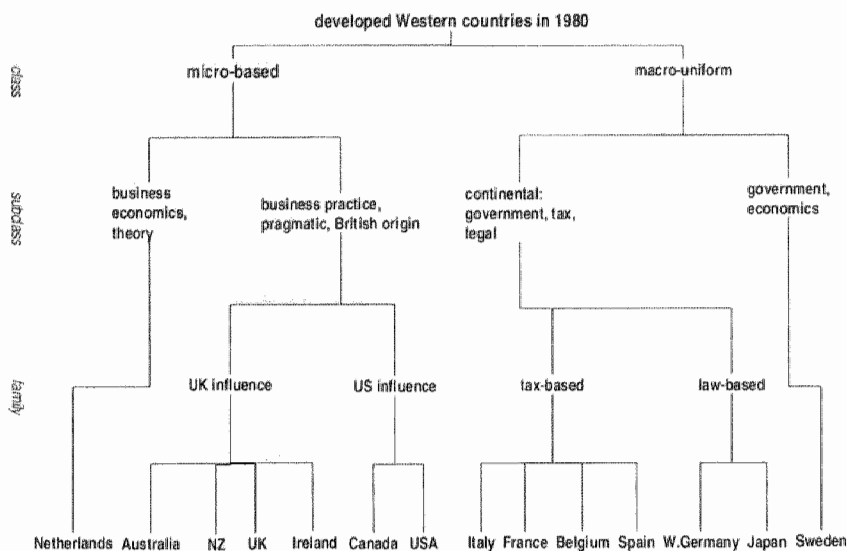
developed Western countries in 1980

class

micro-based

macro-uniform

subclass

business economics, theory

business practice, pragmatic, British origin

continental: government, tax, legal

government, economics

family

UK influence

US influence

tax-based

law-based

Netherlands Australia NZ UK Ireland Canada USA Italy France Belgium Spain W.Germany Japan Sweden